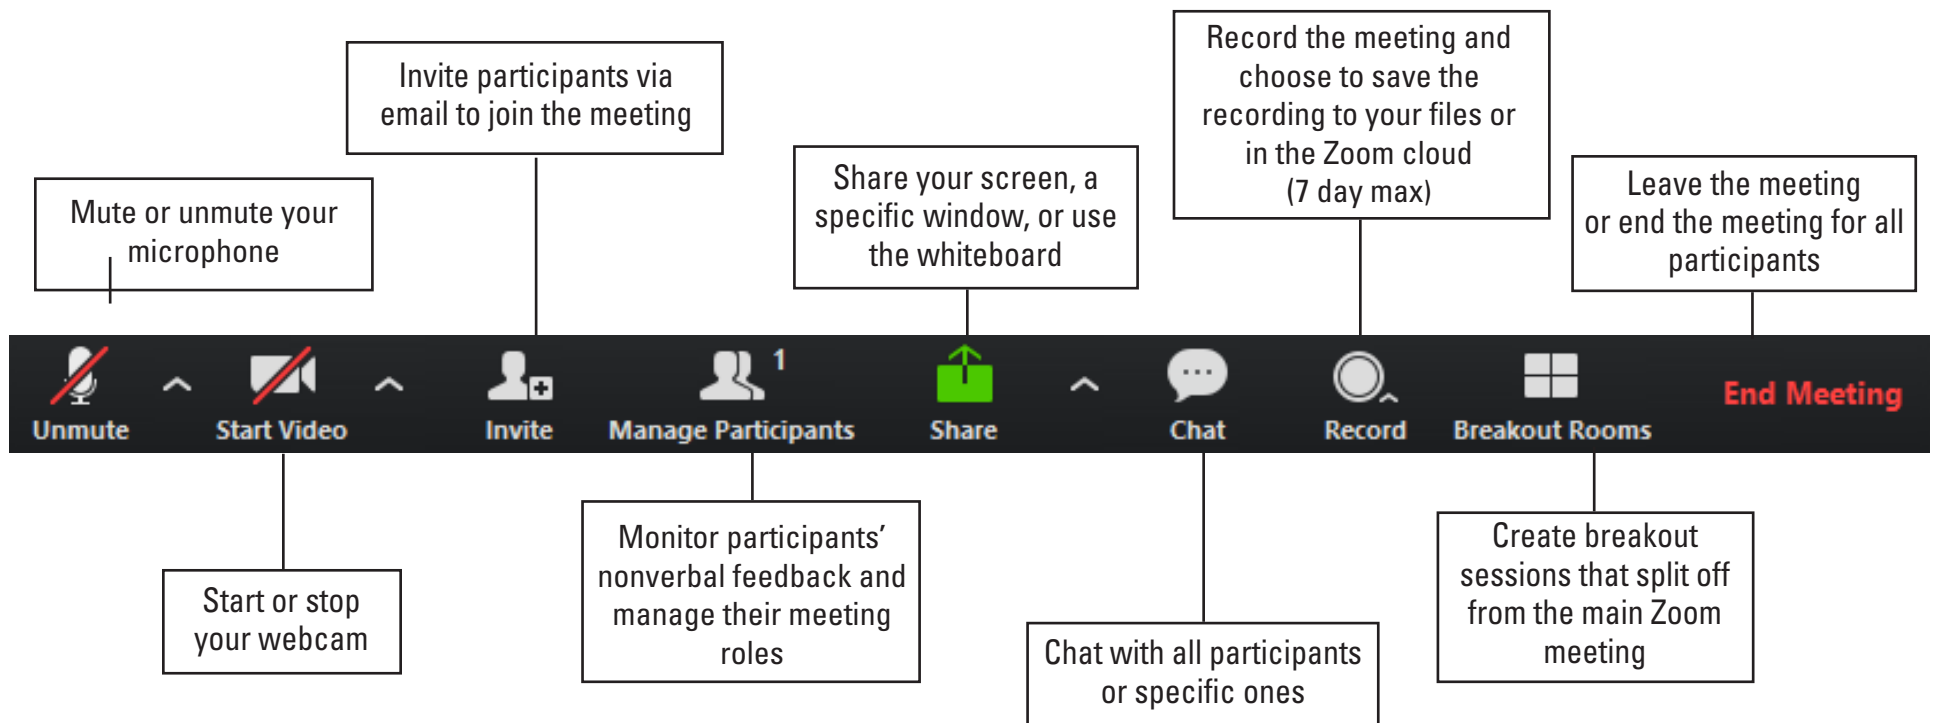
Mute or unmute your microphone

Invite participants via email to join the meeting

Share your screen, a specific window, or use the whiteboard

Record the meeting and choose to save the recording to your files or in the Zoom cloud (7 day max)

Leave the meeting or end the meeting for all participants

Unmute

Start Video

Invite

1

Manage Participants

Share

Chat

Record

Breakout Rooms

End Meeting

Start or stop your webcam

Monitor participants’ nonverbal feedback and manage their meeting roles

Chat with all participants or specific ones

Create breakout sessions that split off from the main Zoom meeting